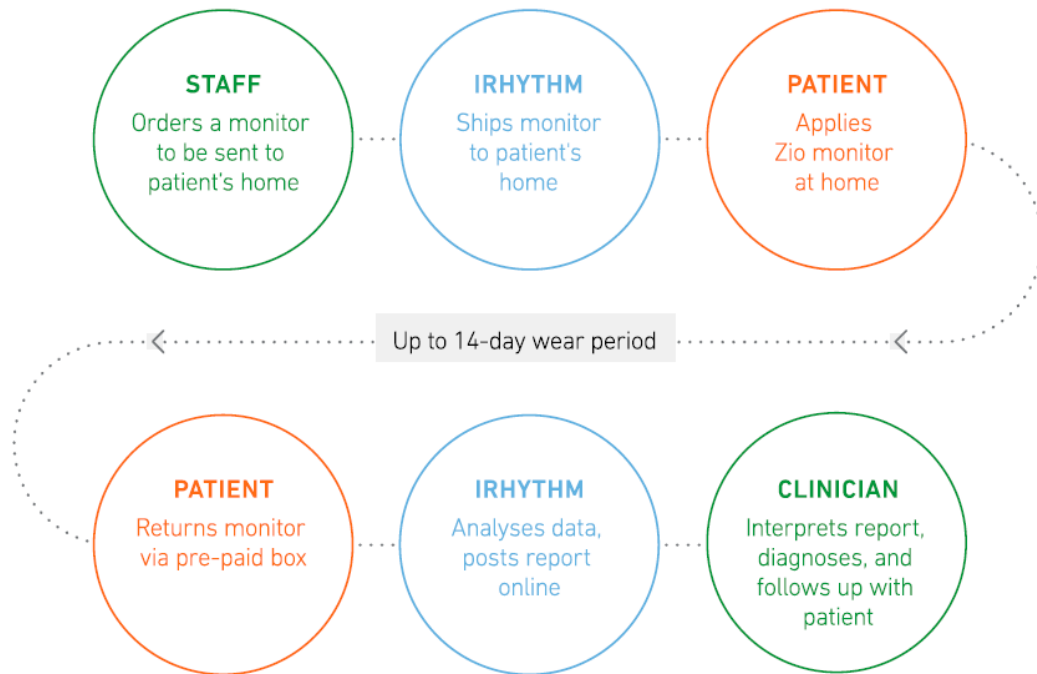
STAFF
Orders a monitor to be sent to patient's home

IRHYTHM
Ships monitor to patient's home

PATIENT
Applies Zio monitor at home

Up to 14-day wear period

PATIENT
Returns monitor via pre-paid box

IRHYTHM
Analyses data, posts report online

CLINICIAN
Interprets report, diagnoses, and follows up with patient